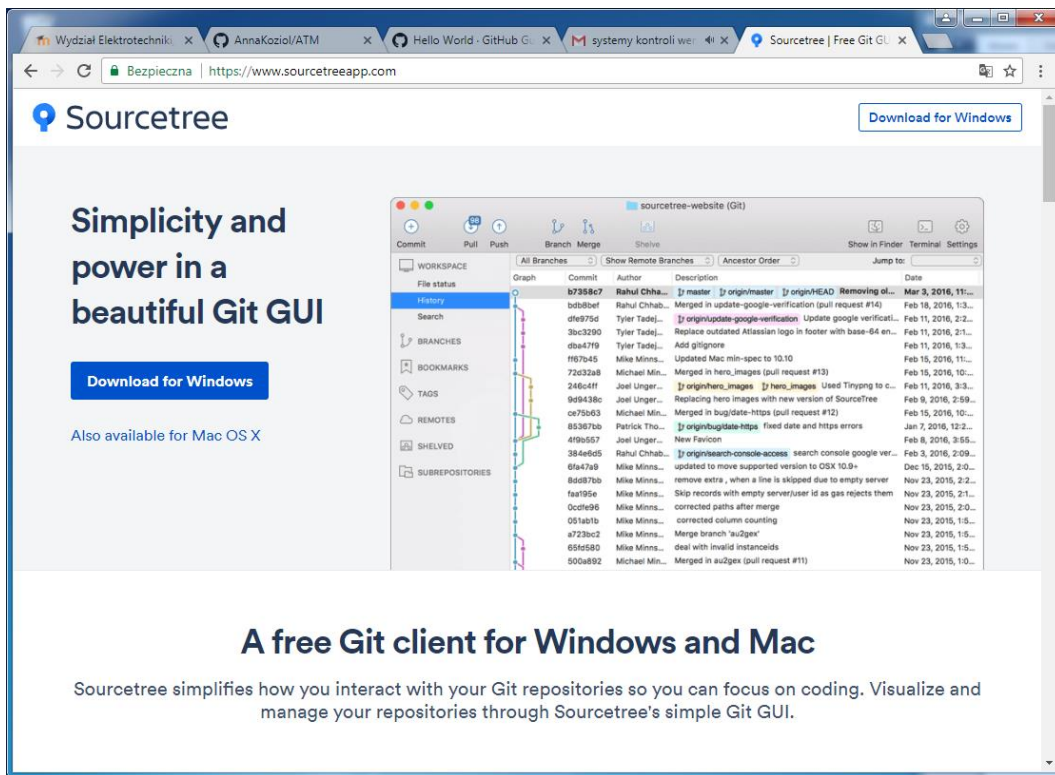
Wydział Elektrotechniki × AnnaKoziol/ATM × Hello World · GitHub Gu × systemy kontroli wer × Sourcetree | Free Git GU ×

Bezpieczna | https://www.sourcetreeapp.com

Sourcetree

Download for Windows

Simplicity and power in a beautiful Git GUI

Download for Windows

Also available for Mac OS X

sourcetree-website (Git)

Commit Pull Push Branch Merge Shelve Show in Finder Terminal Settings

All Branches | Show Remote Branches | Ancestor Order | Jump to:

WORKSPACE
File status
History
Search
BRANCHES
BOOKMARKS
TAGS
REMOTES
SHELVED
SUBREPOSITORIES

| Graph | Commit | Author | Description | Date |
|---|---|---|---|---|
| | b7358c7 | Rahul Chha... | master origin/master origin/HEAD Removing ol... | Mar 3, 2016, 11:... |
| | bdb8bef | Rahul Chhab... | Merged in update-google-verification (pull request #14) | Feb 18, 2016, 1:3... |
| | dfe975d | Tyler Tadej... | origin/update-google-verification Update google verificati... | Feb 11, 2016, 2:2... |
| | 3bc3290 | Tyler Tadej... | Replace outdated Atlassian logo in footer with base-64 en... | Feb 11, 2016, 2:1... |
| | dba47f9 | Tyler Tadej... | Add gitignore | Feb 11, 2016, 1:3... |
| | ff67b45 | Mike Minns... | Updated Mac min-spec to 10.10 | Feb 15, 2016, 11:... |
| | 72d32a8 | Michael Min... | Merged in hero_images (pull request #13) | Feb 15, 2016, 10:... |
| | 246c4ff | Joel Unger... | origin/hero_images hero_images Used Tinypng to c... | Feb 11, 2016, 3:3... |
| | 9d9438c | Joel Unger... | Replacing hero images with new version of SourceTree | Feb 9, 2016, 2:59... |
| | ce75b63 | Michael Min... | Merged in bug/date-https (pull request #12) | Feb 15, 2016, 10:... |
| | 85367bb | Patrick Tho... | origin/bug/date-https fixed date and https errors | Jan 7, 2016, 12:2... |
| | 4f9b557 | Joel Unger... | New Favicon | Feb 8, 2016, 3:55... |
| | 384e6d5 | Rahul Chhab... | origin/search-console-access search console google ver... | Feb 3, 2016, 2:09... |
| | 6fa47a9 | Mike Minns... | updated to move supported version to OSX 10.9+ | Dec 15, 2015, 2:0... |
| | 8dd87bb | Mike Minns... | remove extra , when a line is skipped due to empty server | Nov 23, 2015, 2:2... |
| | faa195e | Mike Minns... | Skip records with empty server/user id as gas rejects them | Nov 23, 2015, 2:1... |
| | 0cdfe96 | Mike Minns... | corrected paths after merge | Nov 23, 2015, 2:0... |
| | 051ab1b | Mike Minns... | corrected column counting | Nov 23, 2015, 1:5... |
| | a723bc2 | Mike Minns... | Merge branch 'au2gex' | Nov 23, 2015, 1:5... |
| | 65fd580 | Mike Minns... | deal with invalid instanceids | Nov 23, 2015, 1:5... |
| | 500a892 | Michael Min... | Merged in au2gex (pull request #11) | Nov 23, 2015, 1:0... |

A free Git client for Windows and Mac

Sourcetree simplifies how you interact with your Git repositories so you can focus on coding. Visualize and manage your repositories through Sourcetree's simple Git GUI.